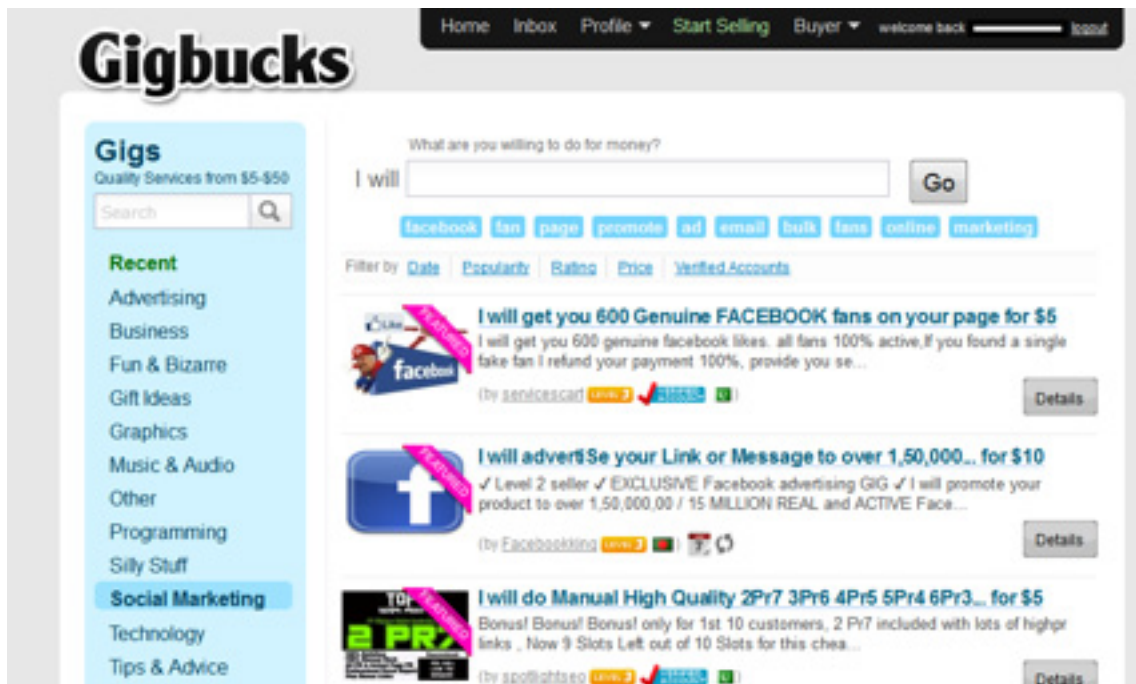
Home Inbox Profile Start Selling Buyer welcome back logout

Gigbucks

Gigs
Quality Services from $5-$50

Search

Recent
Advertising
Business
Fun & Bizarre
Gift Ideas
Graphics
Music & Audio
Other
Programming
Silly Stuff
Social Marketing
Technology
Tips & Advice

What are you willing to do for money?

I will

Go

facebook fan page promote ad email bulk fans online marketing

Filter by Date Popularity Rating Price Verified Accounts

FEATURED

Like

facebook

I will get you 600 Genuine FACEBOOK fans on your page for $5

I will get you 600 genuine facebook likes. all fans 100% active,If you found a single fake fan I refund your payment 100%, provide you se...

(by servicescart LEVEL 3 )

Details

FEATURED

I will advertiSe your Link or Message to over 1,50,000... for $10

✓ Level 2 seller ✓ EXCLUSIVE Facebook advertising GIG ✓ I will promote your product to over 1,50,000,00 / 15 MILLION REAL and ACTIVE Face...

(by Facebookking LEVEL 3 )

Details

FEATURED

2 PR7

I will do Manual High Quality 2Pr7 3Pr6 4Pr5 5Pr4 6Pr3... for $5

Bonus! Bonus! Bonus! only for 1st 10 customers, 2 Pr7 included with lots of highpr links , Now 9 Slots Left out of 10 Slots for this chea...

(by spotlightseo LEVEL 3 )

Details